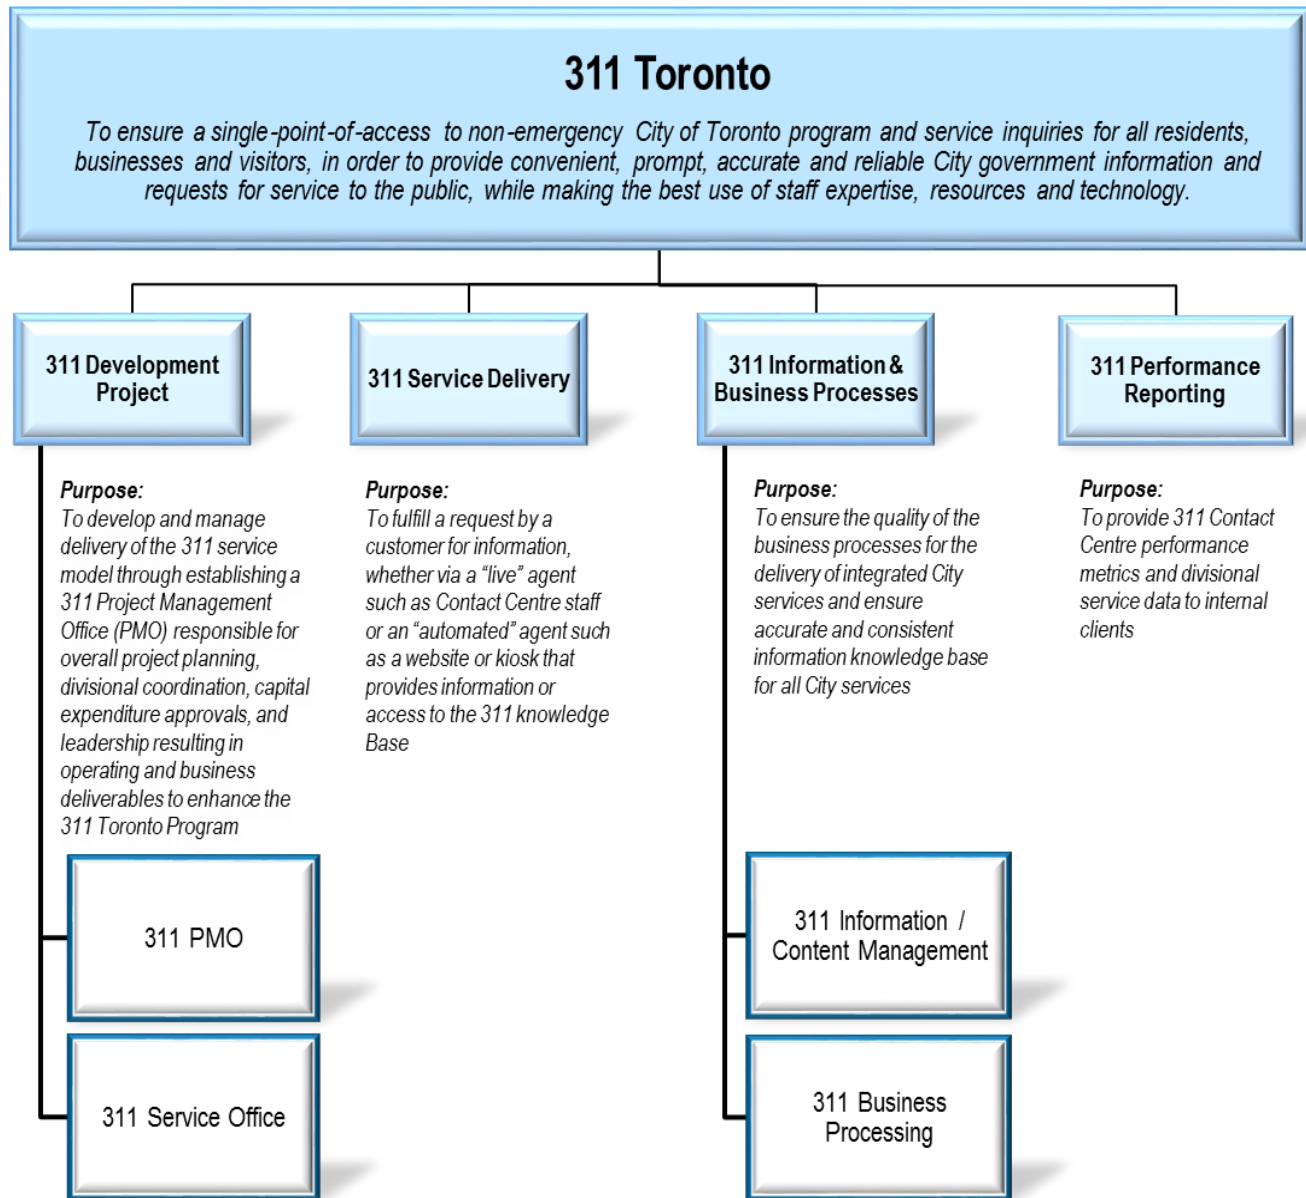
311 Toronto

To ensure a single-point-of-access to non-emergency City of Toronto program and service inquiries for all residents, businesses and visitors, in order to provide convenient, prompt, accurate and reliable City government information and requests for service to the public, while making the best use of staff expertise, resources and technology.

311 Development Project

Purpose:
To develop and manage delivery of the 311 service model through establishing a 311 Project Management Office (PMO) responsible for overall project planning, divisional coordination, capital expenditure approvals, and leadership resulting in operating and business deliverables to enhance the 311 Toronto Program

311 PMO

311 Service Office

311 Service Delivery

Purpose:
To fulfill a request by a customer for information, whether via a "live" agent such as Contact Centre staff or an "automated" agent such as a website or kiosk that provides information or access to the 311 knowledge Base

311 Information & Business Processes

Purpose:
To ensure the quality of the business processes for the delivery of integrated City services and ensure accurate and consistent information knowledge base for all City services

311 Information / Content Management

311 Business Processing

311 Performance Reporting

Purpose:
To provide 311 Contact Centre performance metrics and divisional service data to internal clients